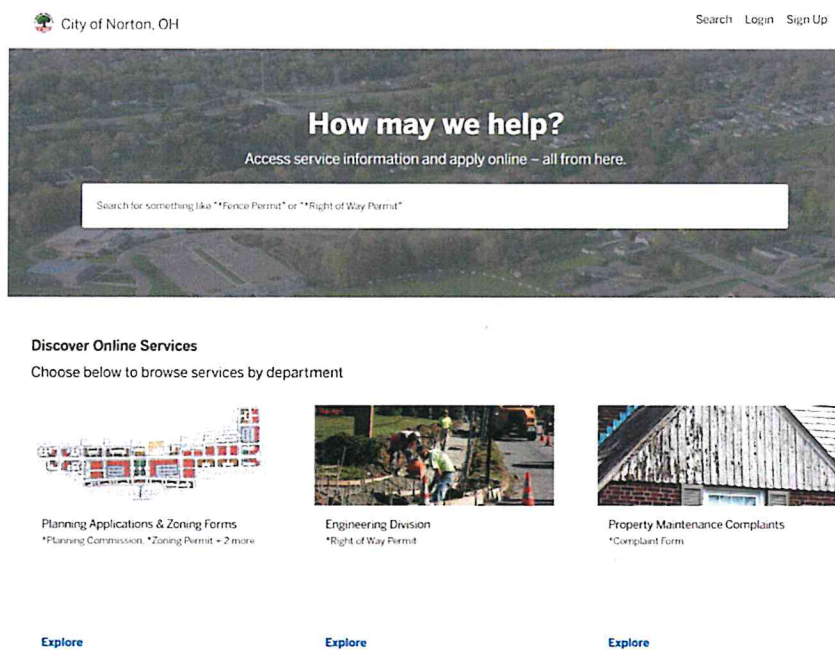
City of Norton, OH

Search Login Sign Up

How may we help?

Access service information and apply online – all from here.

Search for something like "*Fence Permit" or "*Right of Way Permit"

Discover Online Services

Choose below to browse services by department

Planning Applications & Zoning Forms
*Planning Commission, *Zoning Permit + 2 more

Explore

Engineering Division
*Right of Way Permit

Explore

Property Maintenance Complaints
*Complaint Form

Explore